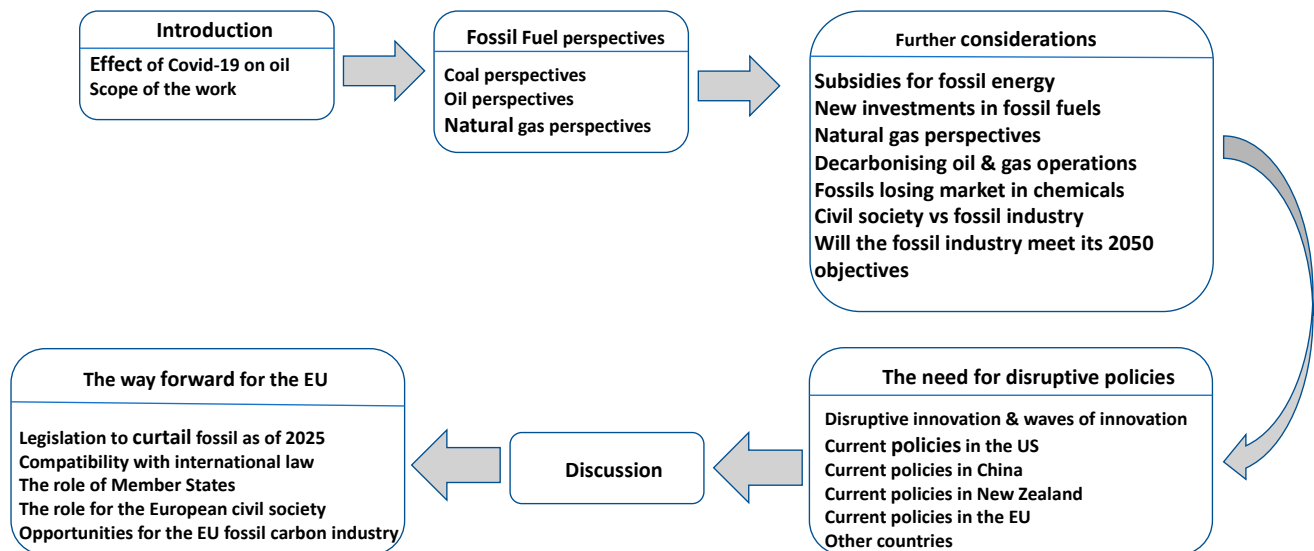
Introduction

Effect of Covid-19 on oil
Scope of the work

Fossil Fuel perspectives

Coal perspectives
Oil perspectives
Natural gas perspectives

Further considerations

Subsidies for fossil energy
New investments in fossil fuels
Natural gas perspectives
Decarbonising oil & gas operations
Fossils losing market in chemicals
Civil society vs fossil industry
Will the fossil industry meet its 2050 objectives

The need for disruptive policies

Disruptive innovation & waves of innovation
Current policies in the US
Current policies in China
Current policies in New Zealand
Current policies in the EU
Other countries

Discussion

The way forward for the EU

Legislation to curtail fossil as of 2025
Compatibility with international law
The role of Member States
The role for the European civil society
Opportunities for the EU fossil carbon industry